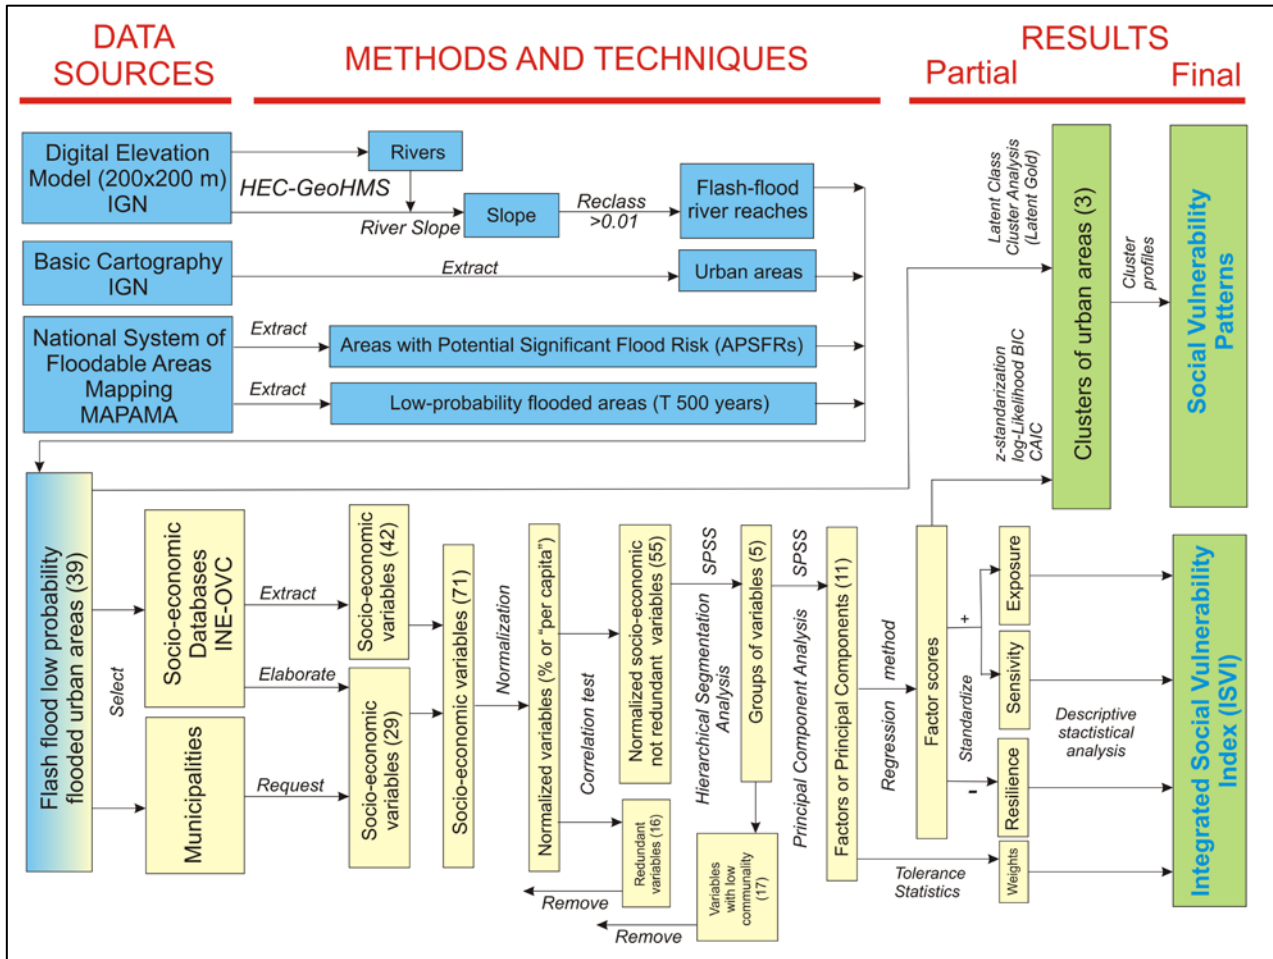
DATA SOURCES

METHODS AND TECHNIQUES

RESULTS
Partial
Final

Digital Elevation Model (200x200 m) IGN

Rivers

HEC-GeoHMS

River Slope

Slope

Reclass >0.01

Flash-flood river reaches

Basic Cartography IGN

Extract

Urban areas

National System of Floodable Areas Mapping MAPAMA

Extract

Areas with Potential Significant Flood Risk (APSFRs)

Extract

Low-probability flooded areas (T 500 years)

Latent Class Cluster Analysis (Latent Gold)

Clusters of urban areas (3)

Cluster profiles

Social Vulnerability Patterns

z-standarization log-Likelihood BIC CAIC

Flash flood low probability flooded urban areas (39)

Select

Socio-economic Databases INE-OVC

Extract

Socio-economic variables (42)

Elaborate

Socio-economic variables (29)

Municipalities

Request

Socio-economic variables (71)

Normalization

Normalized variables (% or "per capita")

Correlation test

Normalized socio-economic not redundant variables (55)

Redundant variables (16)

Remove

SPSS

Hierarchical Segmentation Analysis

Groups of variables (5)

Variables with low communality (17)

Remove

SPSS

Principal Component Analysis

Factors or Principal Components (11)

Regression method

Factor scores

Tolerance Statistics

Standardize

+

-

Exposure

Sensivity

Resilience

Weights

Descriptive stactistical analysis

Integrated Social Vulnerability Index (ISVI)